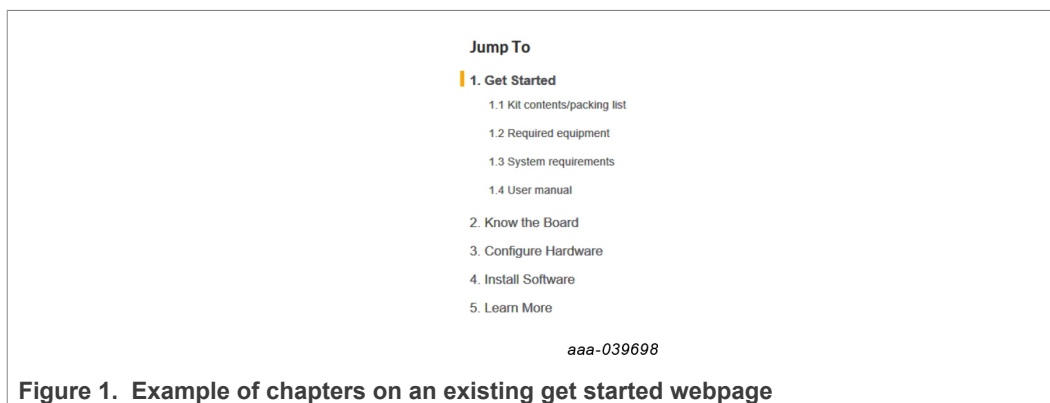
Jump To

1. Get Started

1.1 Kit contents/packing list

1.2 Required equipment

1.3 System requirements

1.4 User manual

2. Know the Board

3. Configure Hardware

4. Install Software

5. Learn More

aaa-039698

Figure 1. Example of chapters on an existing get started webpage